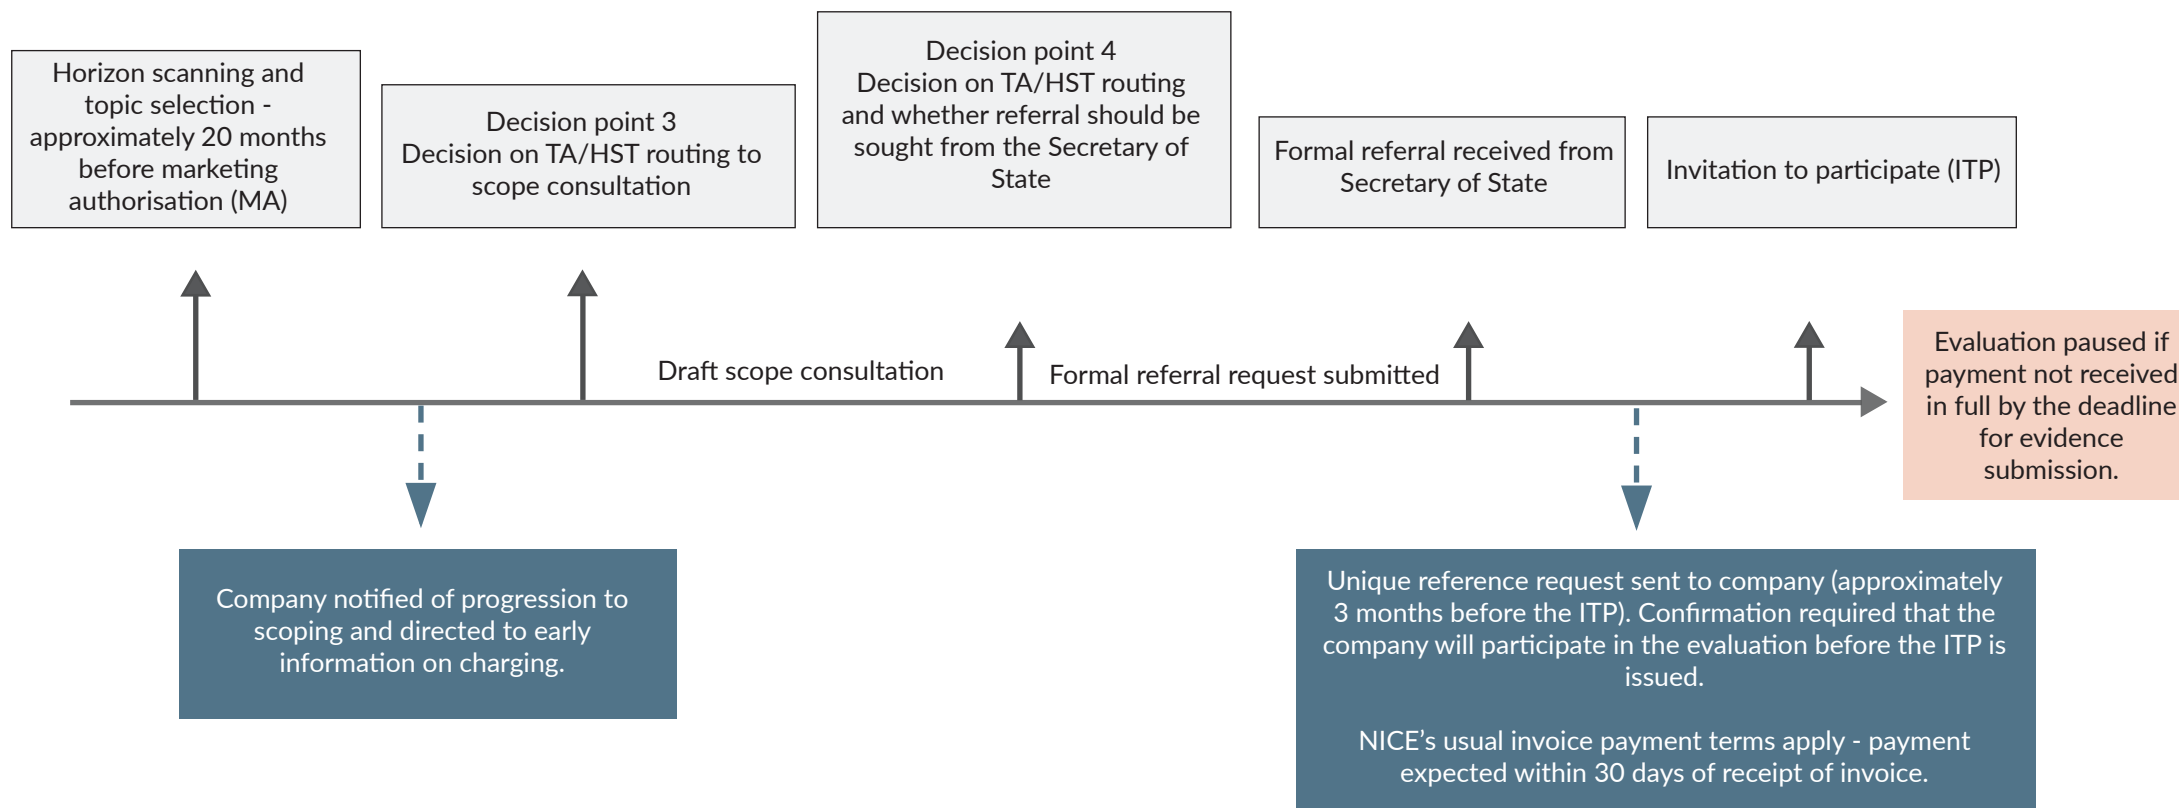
Horizon scanning and topic selection - approximately 20 months before marketing authorisation (MA)

Decision point 3
Decision on TA/HST routing to scope consultation

Decision point 4
Decision on TA/HST routing and whether referral should be sought from the Secretary of State

Formal referral received from Secretary of State

Invitation to participate (ITP)

Draft scope consultation

Formal referral request submitted

Evaluation paused if payment not received in full by the deadline for evidence submission.

Company notified of progression to scoping and directed to early information on charging.

Unique reference request sent to company (approximately 3 months before the ITP). Confirmation required that the company will participate in the evaluation before the ITP is issued.

NICE's usual invoice payment terms apply - payment expected within 30 days of receipt of invoice.